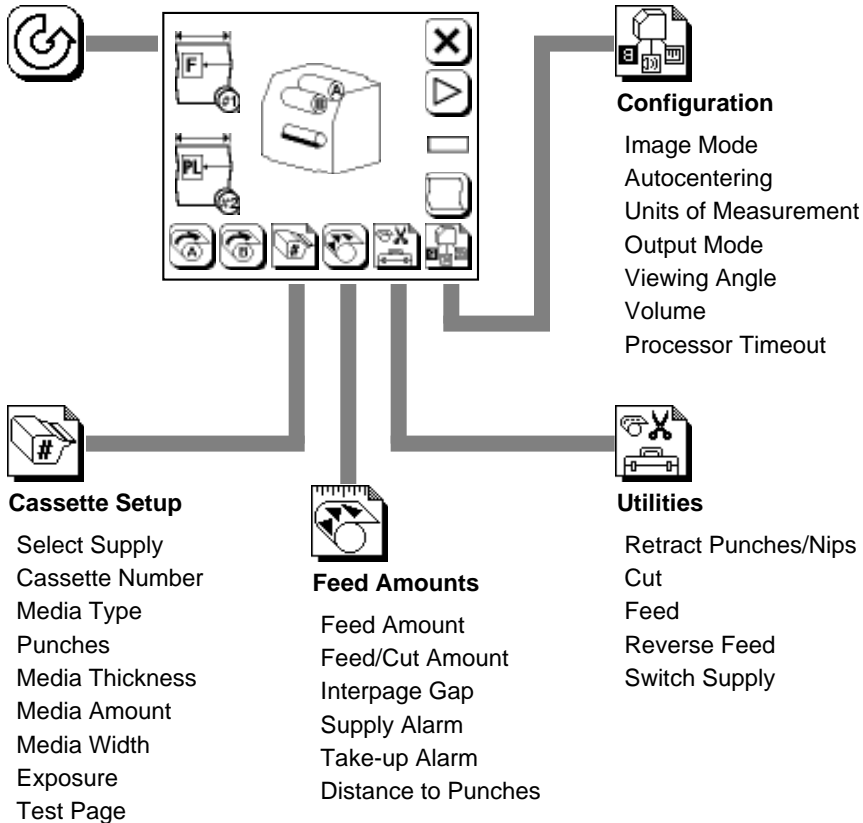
F
#1
PL
#2
A
B

Configuration

Image Mode
Autocentering
Units of Measurement
Output Mode
Viewing Angle
Volume
Processor Timeout

Cassette Setup

Select Supply
Cassette Number
Media Type
Punches
Media Thickness
Media Amount
Media Width
Exposure
Test Page

Feed Amounts

Feed Amount
Feed/Cut Amount
Interpage Gap
Supply Alarm
Take-up Alarm
Distance to Punches

Utilities

Retract Punches/Nips
Cut
Feed
Reverse Feed
Switch Supply